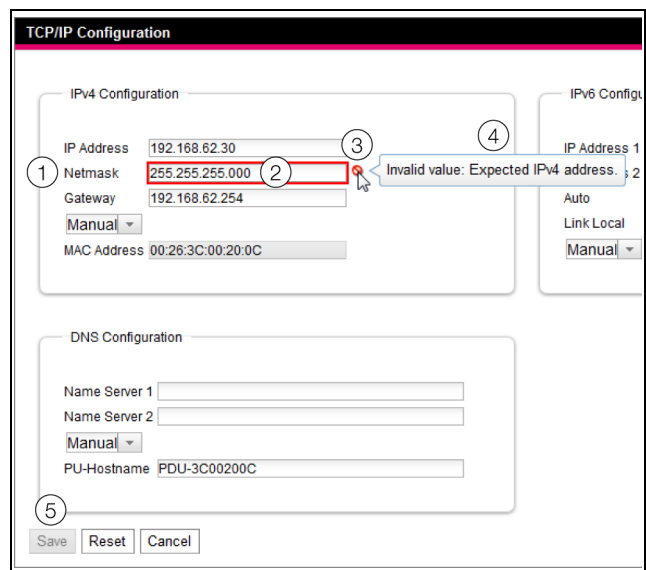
TCP/IP Configuration

IPv4 Configuration

IP Address 192.168.62.30

1 Netmask 255.255.255.000 2

3

4

Invalid value: Expected IPv4 address.

Gateway 192.168.62.254

Manual

MAC Address 00:26:3C:00:20:0C

IPv6 Configu

IP Address 1

s 2

Auto

Link Local

Manual

DNS Configuration

Name Server 1

Name Server 2

Manual

PU-Hostname PDU-3C00200C

5

Save Reset Cancel